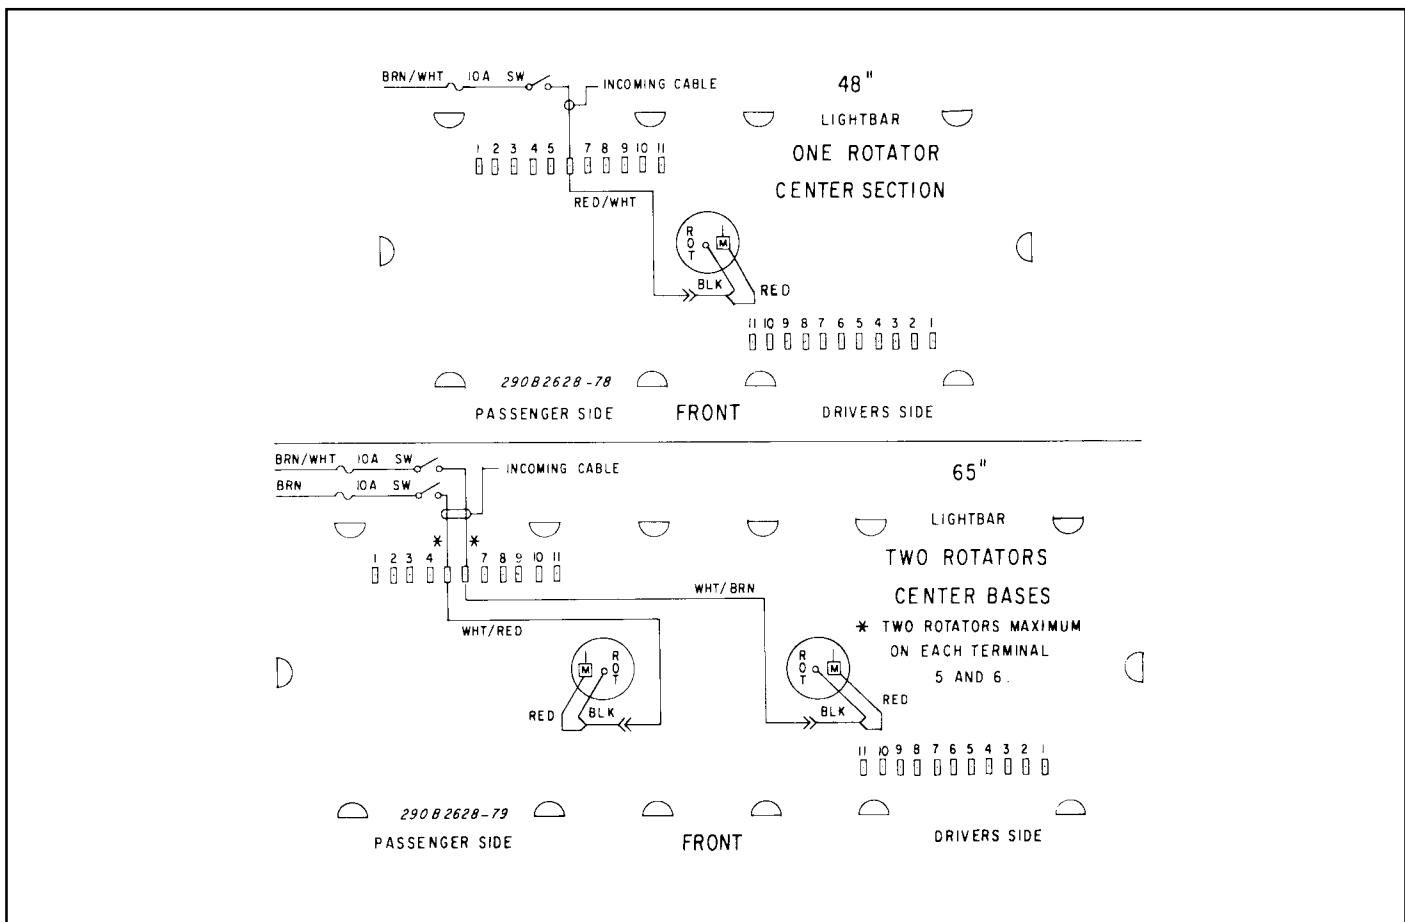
BRN/WHT 10A SW
INCOMING CABLE
48"
LIGHTBAR
ONE ROTATOR
CENTER SECTION
1 2 3 4 5 7 8 9 10 11
RED/WHT
ROT
M
BLK
RED
11 10 9 8 7 6 5 4 3 2 1
290B2628-78
PASSENGER SIDE
FRONT
DRIVERS SIDE

BRN/WHT 10A SW
BRN 10A SW
INCOMING CABLE
65"
LIGHTBAR
TWO ROTATORS
CENTER BASES
* TWO ROTATORS MAXIMUM ON EACH TERMINAL 5 AND 6.
*
*
1 2 3 4 7 8 9 10 11
WHT/BRN
WHT/RED
M
ROT
RED
BLK
ROT
M
BLK
RED
11 10 9 8 7 6 5 4 3 2 1
290B2628-79
PASSENGER SIDE
FRONT
DRIVERS SIDE